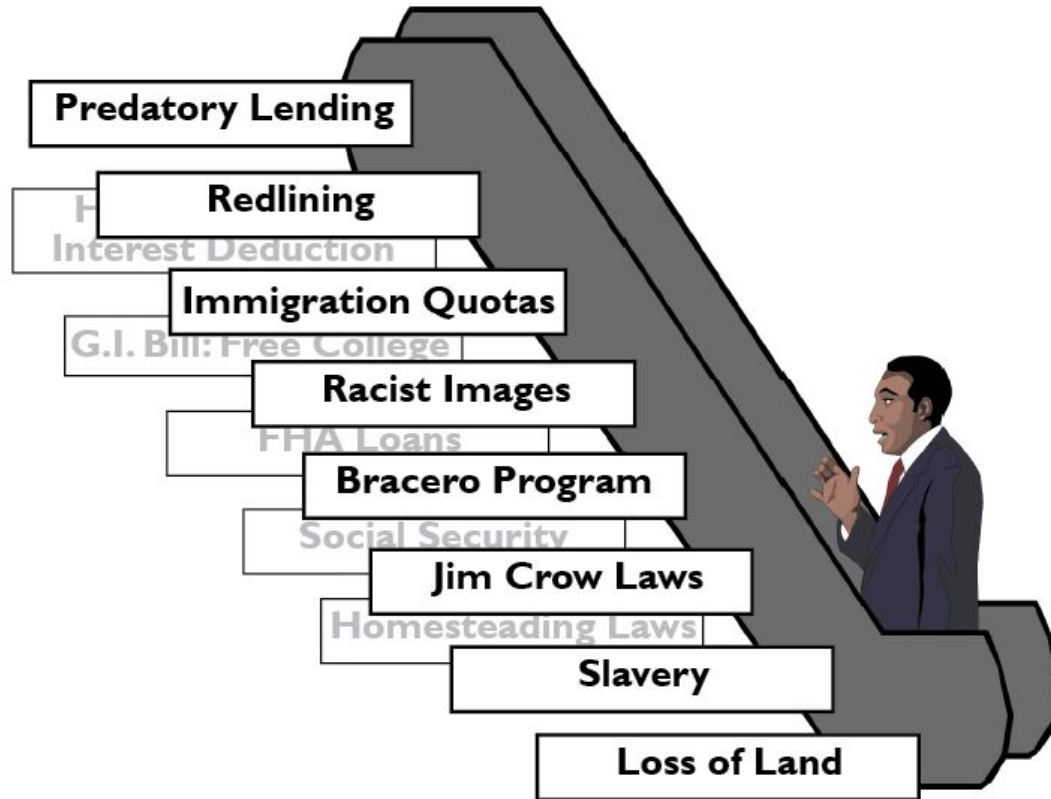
Predatory Lending

H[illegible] Interest Deduction

Redlining

Immigration Quotas

G.I. Bill: Free College

Racist Images

FHA Loans

Bracero Program

Social Security

Jim Crow Laws

Homesteading Laws

Slavery

Loss of Land